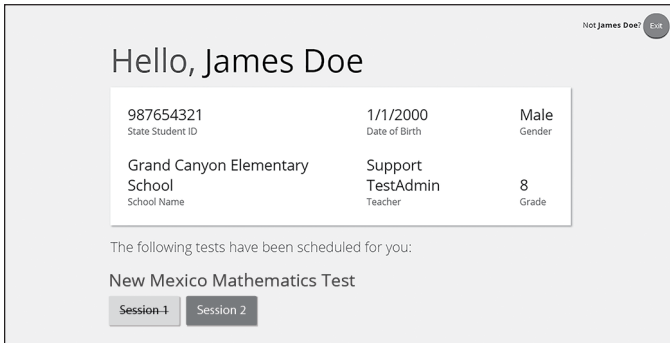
Not James Doe? Exit

Hello, James Doe

987654321
State Student ID

1/1/2000
Date of Birth

Male
Gender

Grand Canyon Elementary School
School Name

Support TestAdmin
Teacher

8
Grade

The following tests have been scheduled for you:

New Mexico Mathematics Test

~~Session 1~~ Session 2